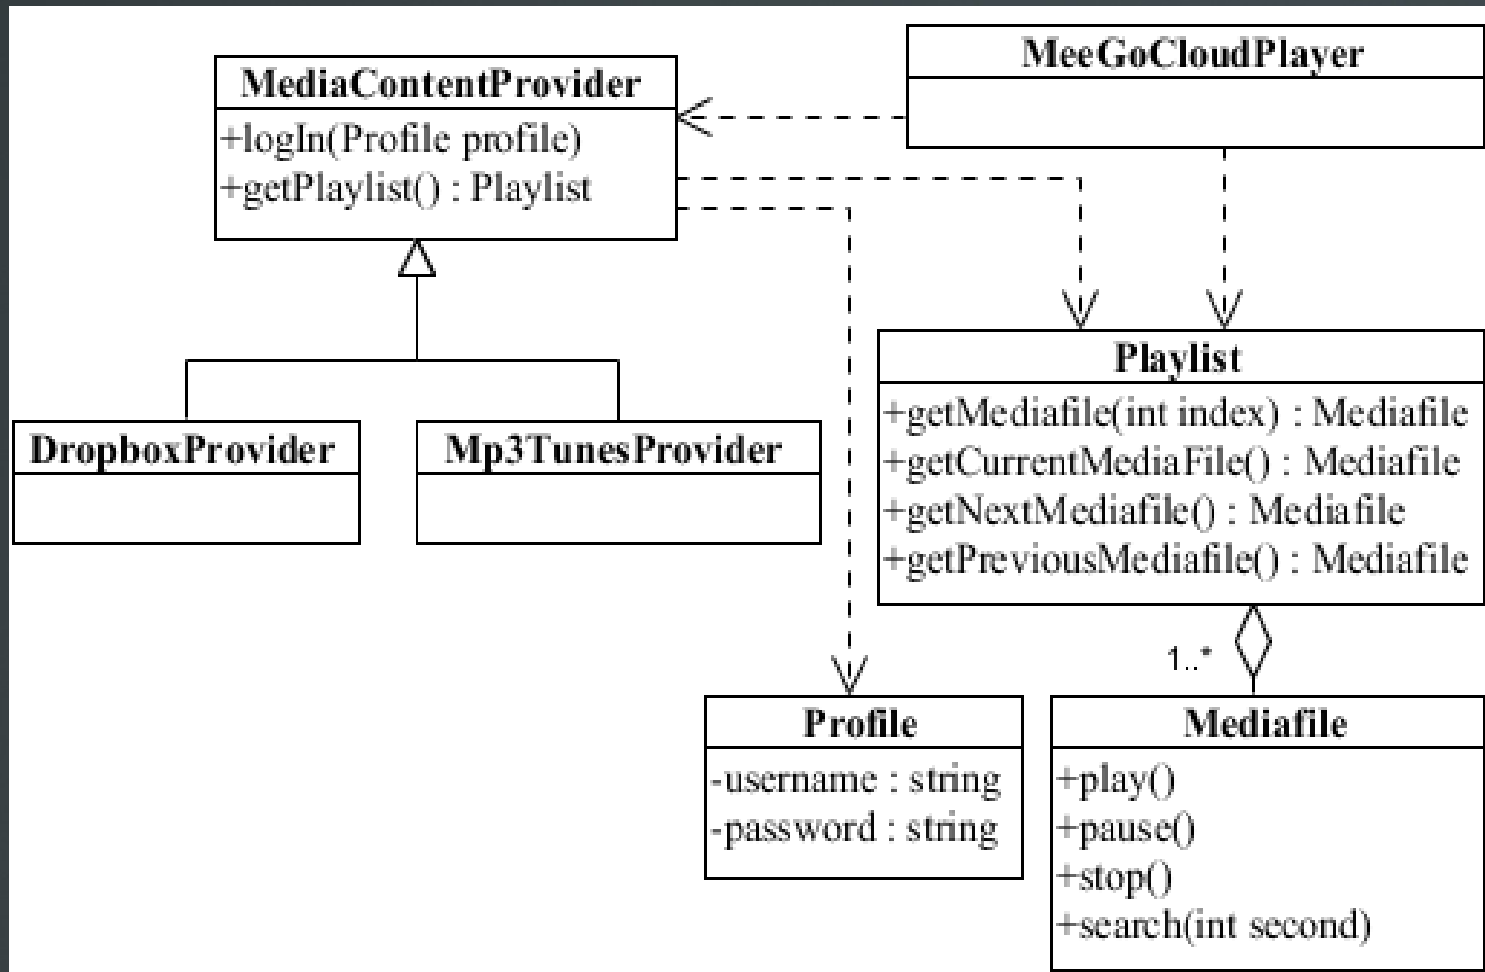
MediaContentProvider
+logIn(Profile profile)
+getPlaylist() : Playlist

MeeGoCloudPlayer

DropboxProvider

Mp3TunesProvider

Playlist
+getMediafile(int index) : Mediafile
+getCurrentMediaFile() : Mediafile
+getNextMediafile() : Mediafile
+getPreviousMediafile() : Mediafile

1..*

Profile
-username : string
-password : string

Mediafile
+play()
+pause()
+stop()
+search(int second)